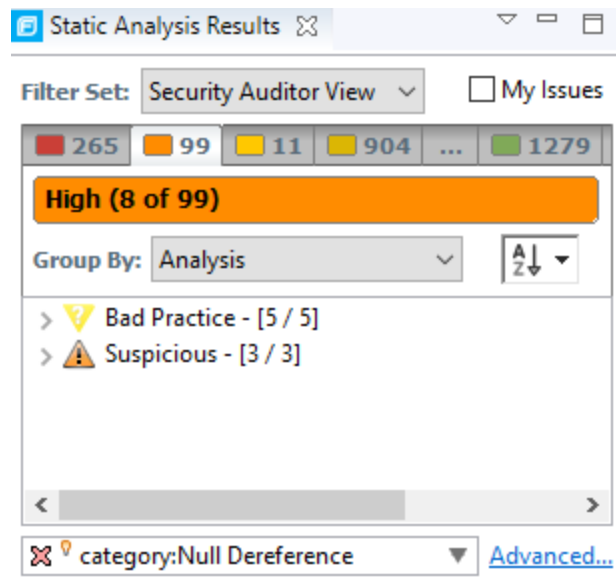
Static Analysis Results

Filter Set: Security Auditor View

My Issues

265 | 99 | 11 | 904 | ... | 1279

High (8 of 99)

Group By: Analysis

AZ

Bad Practice - [5 / 5]

Suspicious - [3 / 3]

category:Null Dereference

Advanced...